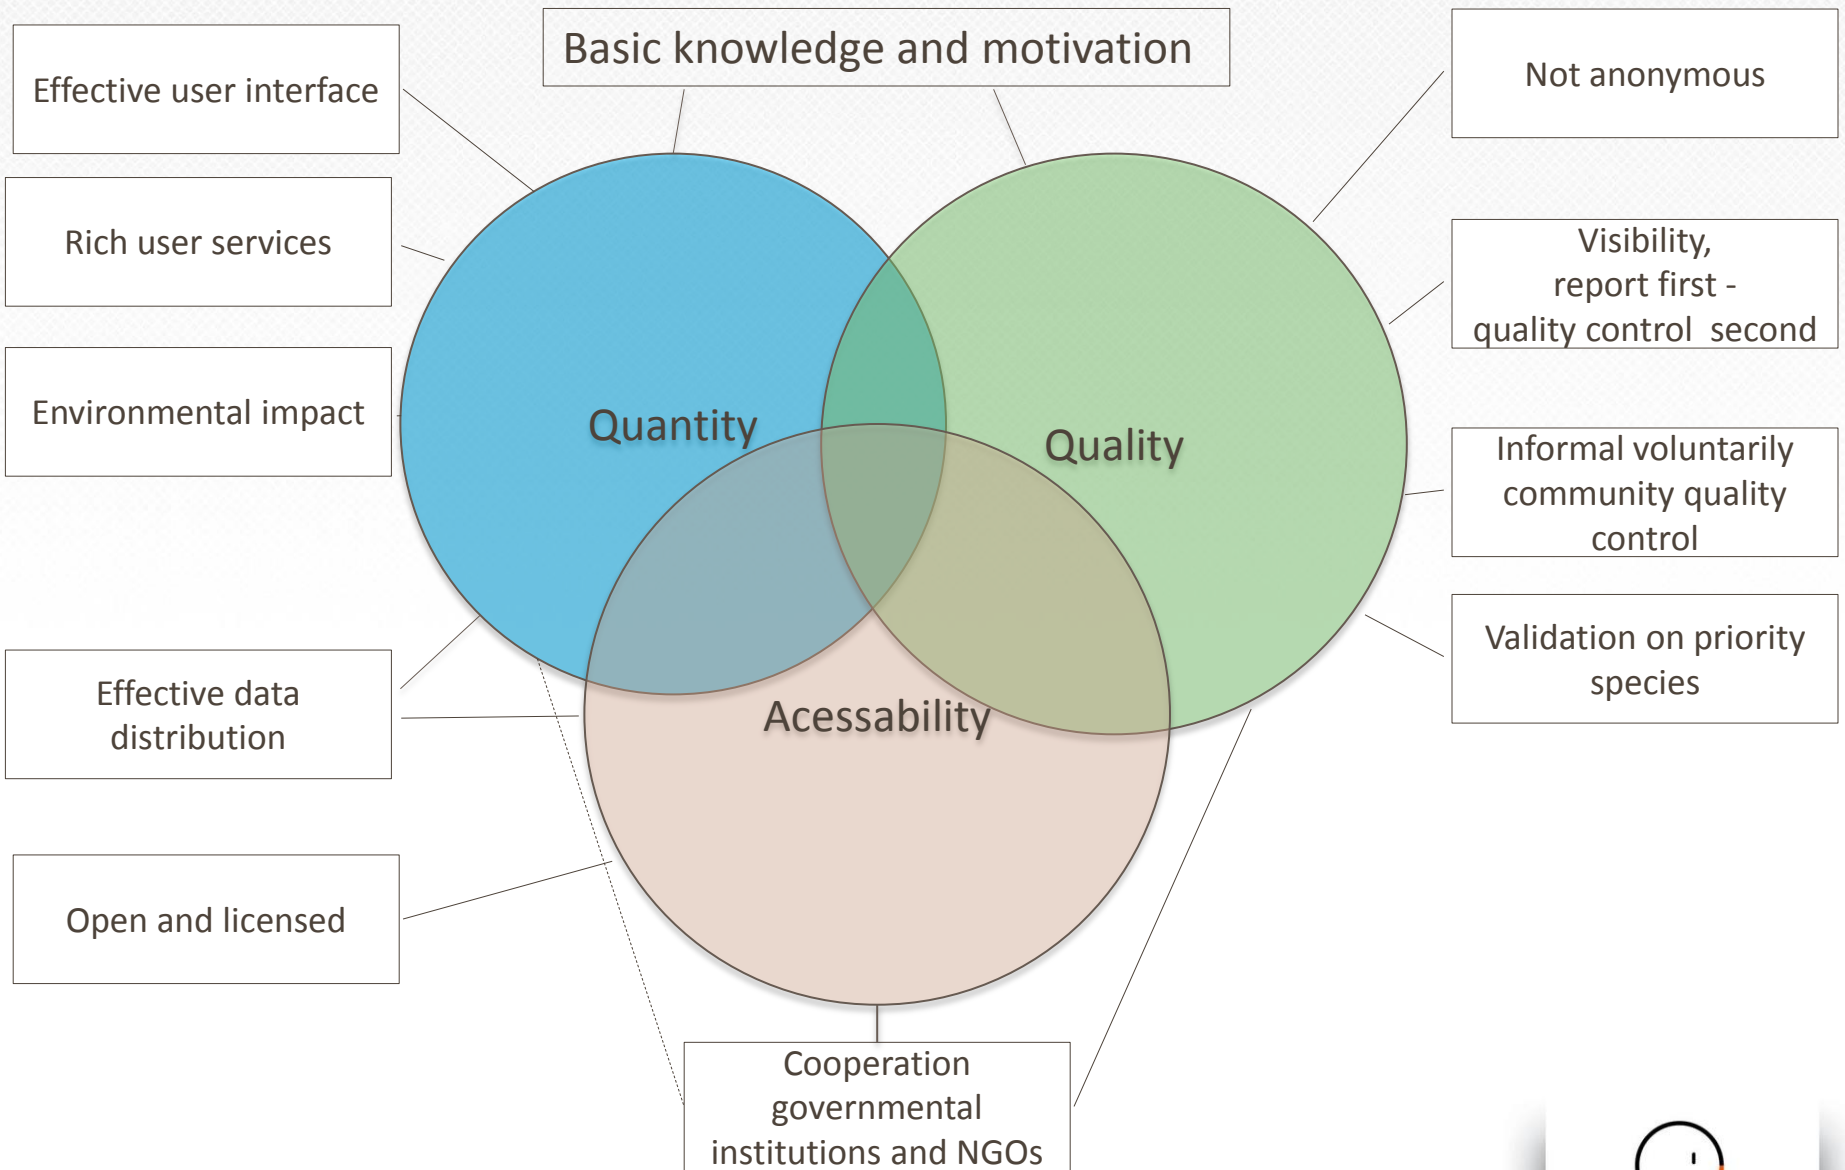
Basic knowledge and motivation

Effective user interface

Not anonymous

Rich user services

Visibility, report first - quality control second

Environmental impact

Quantity

Quality

Informal voluntarily community quality control

Acessability

Validation on priority species

Effective data distribution

Open and licensed

Cooperation governmental institutions and NGOs